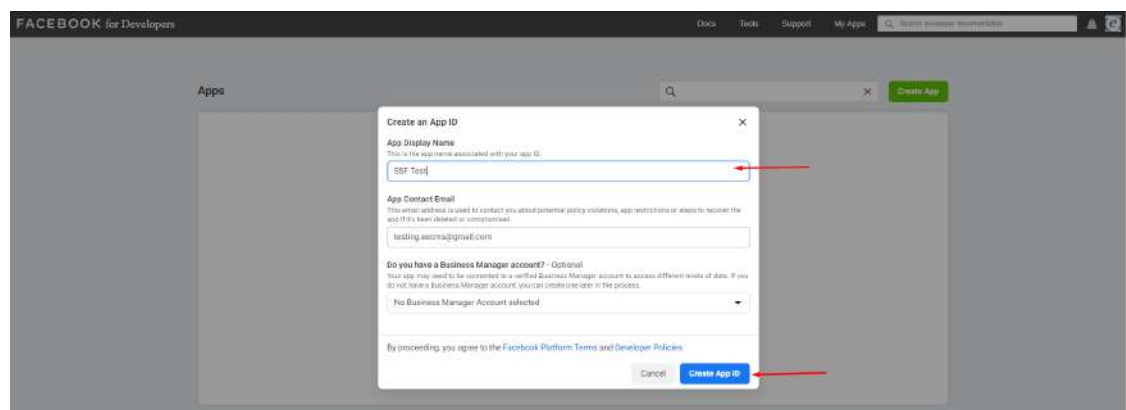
FACEBOOK for Developers

Docs Tools Support My Apps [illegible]

Apps

Create App

Create an App ID

App Display Name

This is the app name associated with your app ID.

SSF Test

App Contact Email

This email address is used to contact you about potential policy violations, app restrictions or steps to recover the app if it's been deleted or compromised.

testing.secrets@gmail.com

Do you have a Business Manager account? · Optional

Your app may need to be connected to a verified Business Manager account to access different levels of data. If you do not have a Business Manager account, you can create one later in the process.

No Business Manager Account selected

By proceeding, you agree to the Facebook Platform Terms and Developer Policies.

Cancel Create App ID